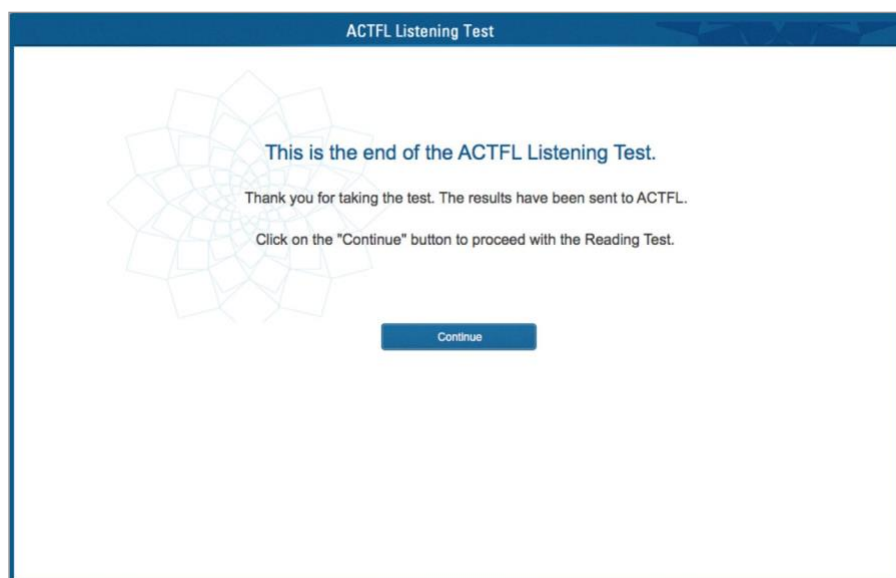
ACTFL Listening Test

This is the end of the ACTFL Listening Test.

Thank you for taking the test. The results have been sent to ACTFL.

Click on the "Continue" button to proceed with the Reading Test.

Continue